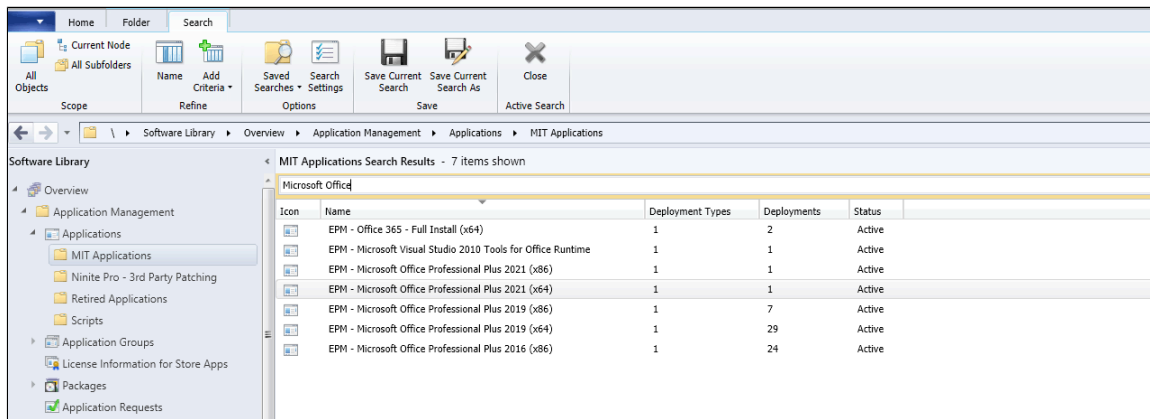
Home Folder Search

Current Node
All Subfolders
All Objects
Scope

Name
Add Criteria
Refine

Saved Searches
Search Settings
Options

Save Current Search
Save Current Search As
Save

Close
Active Search

\ ▸ Software Library ▸ Overview ▸ Application Management ▸ Applications ▸ MIT Applications

Software Library

Overview
Application Management
Applications
MIT Applications
Ninite Pro - 3rd Party Patching
Retired Applications
Scripts
Application Groups
License Information for Store Apps
Packages
Application Requests

MIT Applications Search Results - 7 items shown

Microsoft Office

| Icon | Name | Deployment Types | Deployments | Status |
|---|---|---|---|---|
| | EPM - Office 365 - Full Install (x64) | 1 | 2 | Active |
| | EPM - Microsoft Visual Studio 2010 Tools for Office Runtime | 1 | 1 | Active |
| | EPM - Microsoft Office Professional Plus 2021 (x86) | 1 | 1 | Active |
| | EPM - Microsoft Office Professional Plus 2021 (x64) | 1 | 1 | Active |
| | EPM - Microsoft Office Professional Plus 2019 (x86) | 1 | 7 | Active |
| | EPM - Microsoft Office Professional Plus 2019 (x64) | 1 | 29 | Active |
| | EPM - Microsoft Office Professional Plus 2016 (x86) | 1 | 24 | Active |